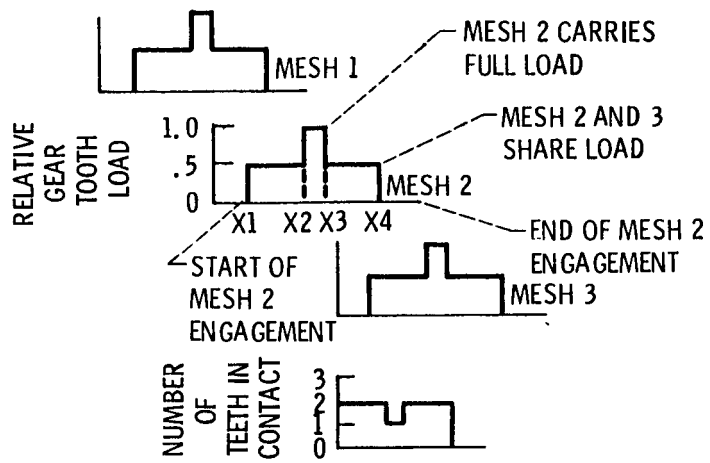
MESH 1

MESH 2 CARRIES FULL LOAD

MESH 2 AND 3 SHARE LOAD

RELATIVE GEAR TOOTH LOAD

1.0

.5

0

MESH 2

X1 X2 X3 X4

END OF MESH 2 ENGAGEMENT

START OF MESH 2 ENGAGEMENT

MESH 3

NUMBER OF TEETH IN CONTACT

3

2

1

0